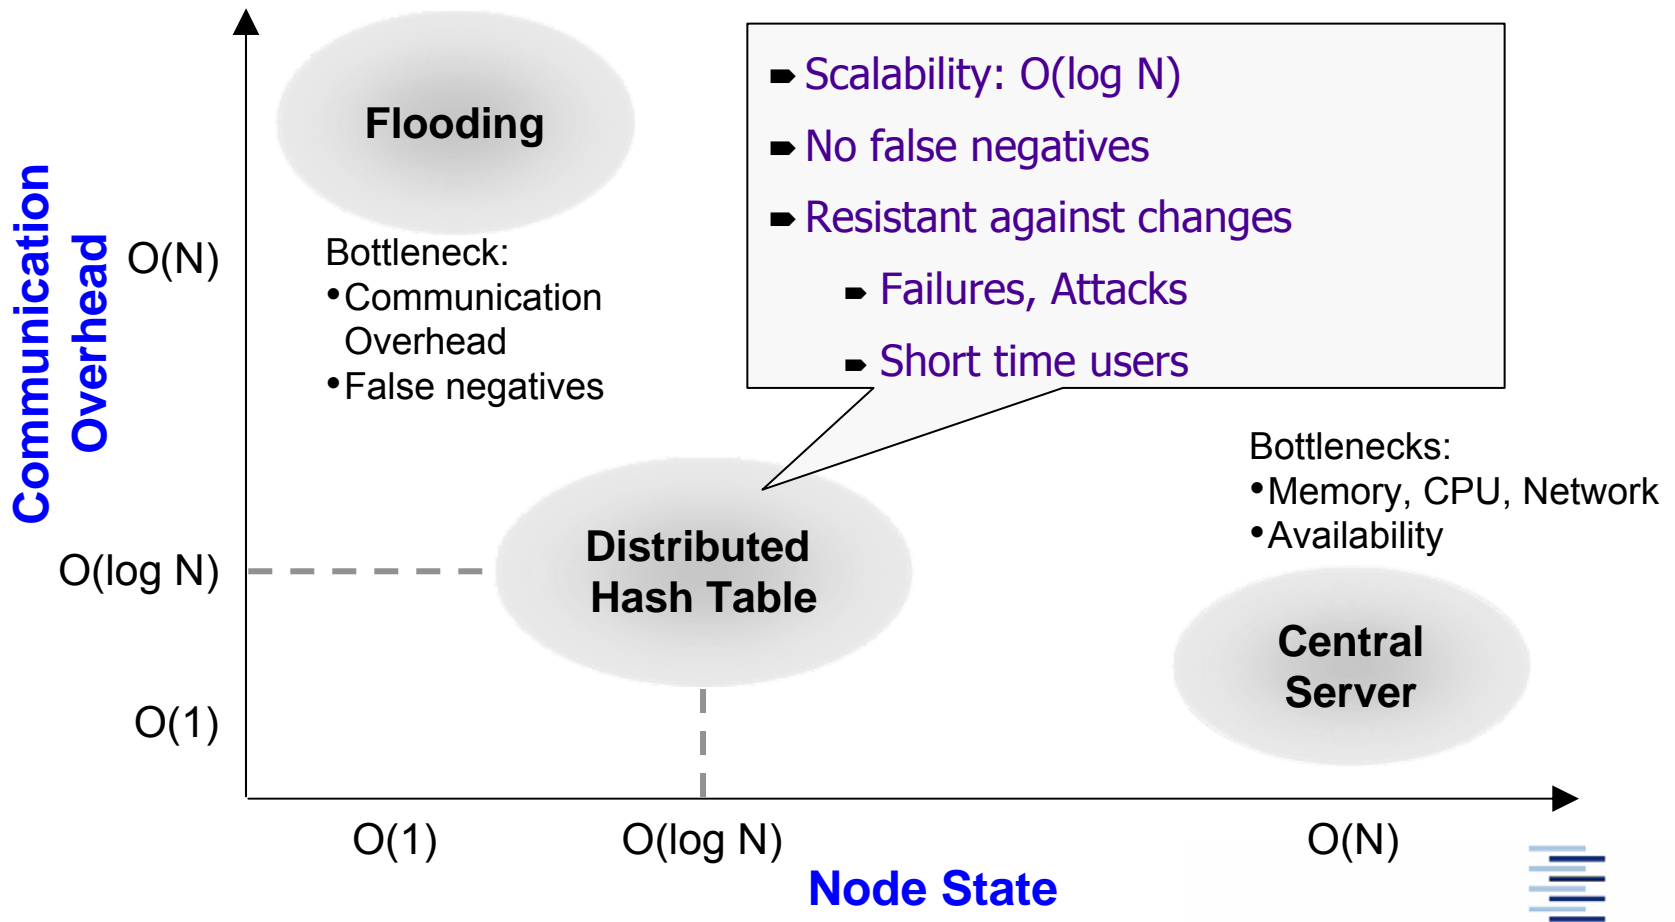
Communication Overhead

O(N)

O(log N)

O(1)

Flooding

Bottleneck:
•Communication Overhead
•False negatives

Scalability: O(log N)
No false negatives
Resistant against changes
Failures, Attacks
Short time users

Distributed Hash Table

Bottlenecks:
•Memory, CPU, Network
•Availability

Central Server

O(1)

O(log N)

O(N)

Node State